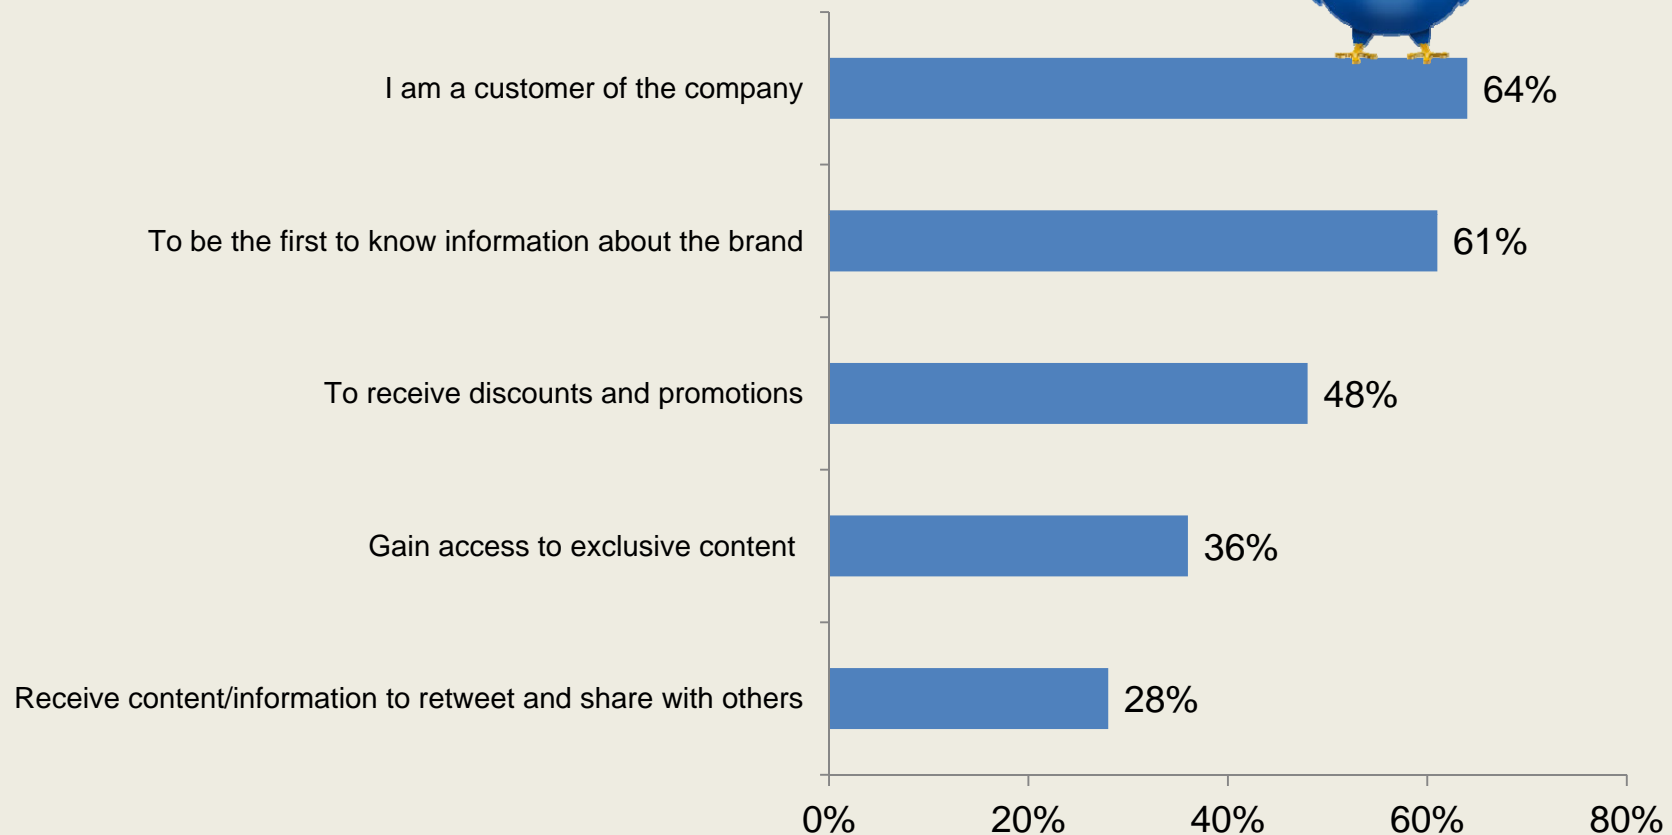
I am a customer of the company
64%

To be the first to know information about the brand
61%

To receive discounts and promotions
48%

Gain access to exclusive content
36%

Receive content/information to retweet and share with others
28%

0%
20%
40%
60%
80%